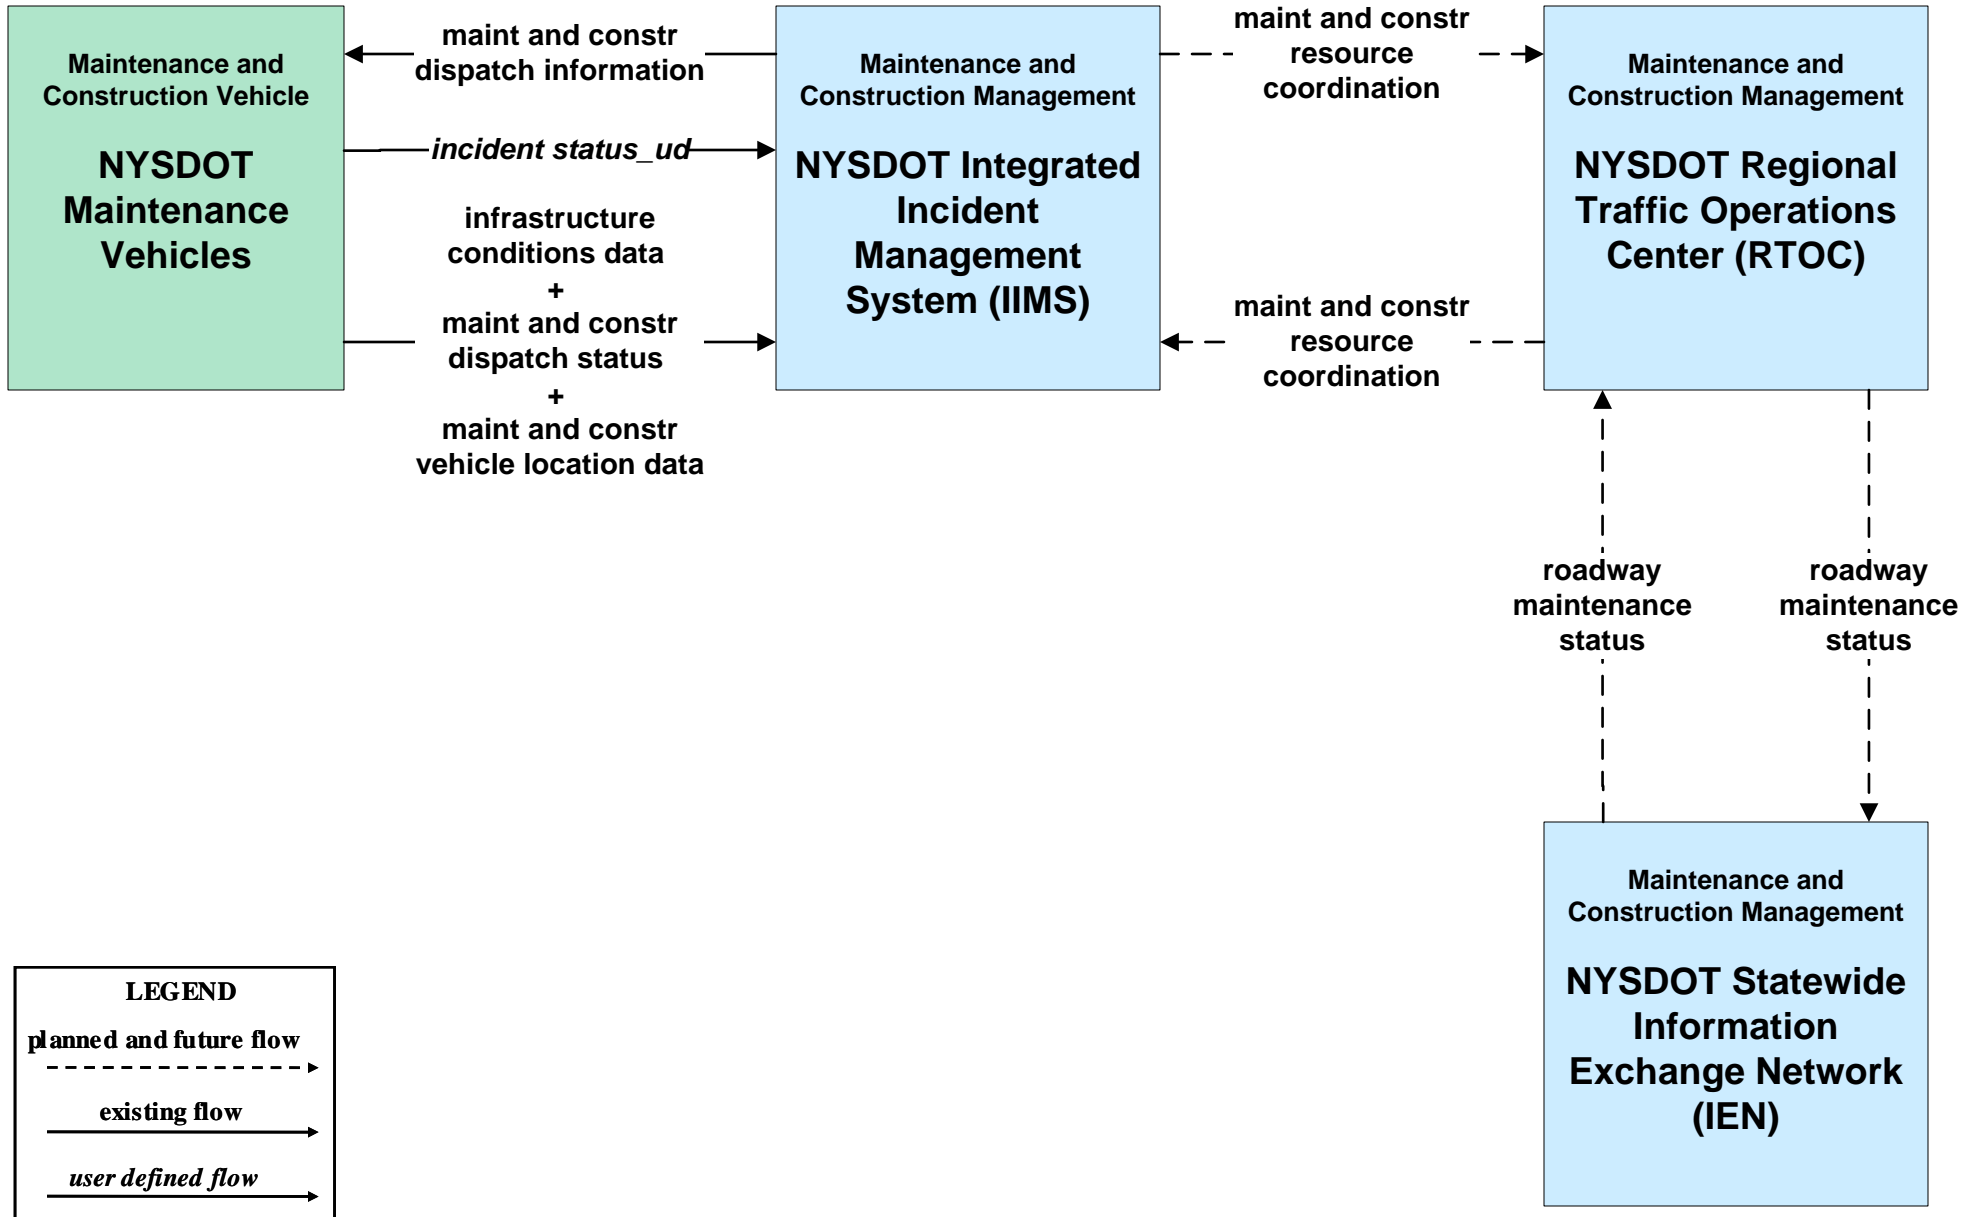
Maintenance and Construction Vehicle

NYSDOT Maintenance Vehicles

maint and constr dispatch information

*incident status_ud*

infrastructure conditions data
+
maint and constr dispatch status
+
maint and constr vehicle location data

Maintenance and Construction Management

NYSDOT Integrated Incident Management System (IIMS)

maint and constr resource coordination

maint and constr resource coordination

Maintenance and Construction Management

NYSDOT Regional Traffic Operations Center (RTOC)

roadway maintenance status

roadway maintenance status

Maintenance and Construction Management

NYSDOT Statewide Information Exchange Network (IEN)

LEGEND
planned and future flow
existing flow
*user defined flow*